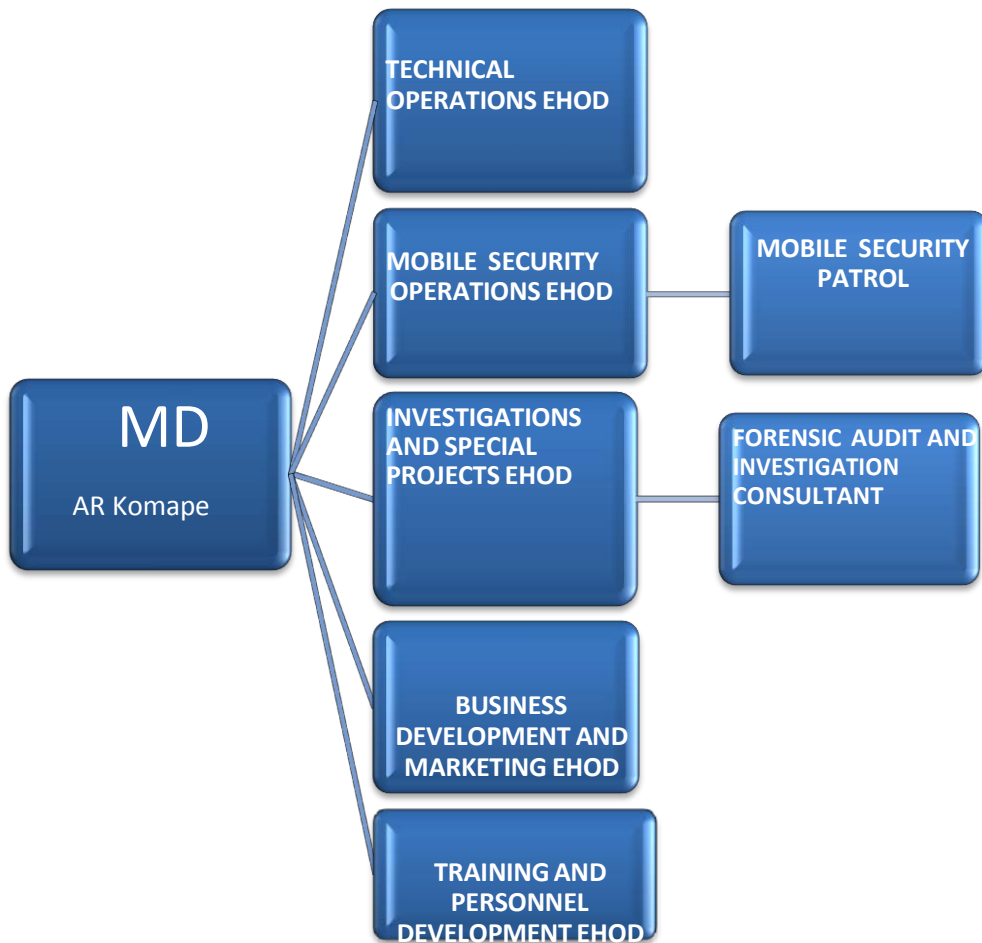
MD

AR Komape

TECHNICAL OPERATIONS EHOD

MOBILE SECURITY OPERATIONS EHOD

MOBILE SECURITY PATROL

INVESTIGATIONS AND SPECIAL PROJECTS EHOD

FORENSIC AUDIT AND INVESTIGATION CONSULTANT

BUSINESS DEVELOPMENT AND MARKETING EHOD

TRAINING AND PERSONNEL DEVELOPMENT EHOD